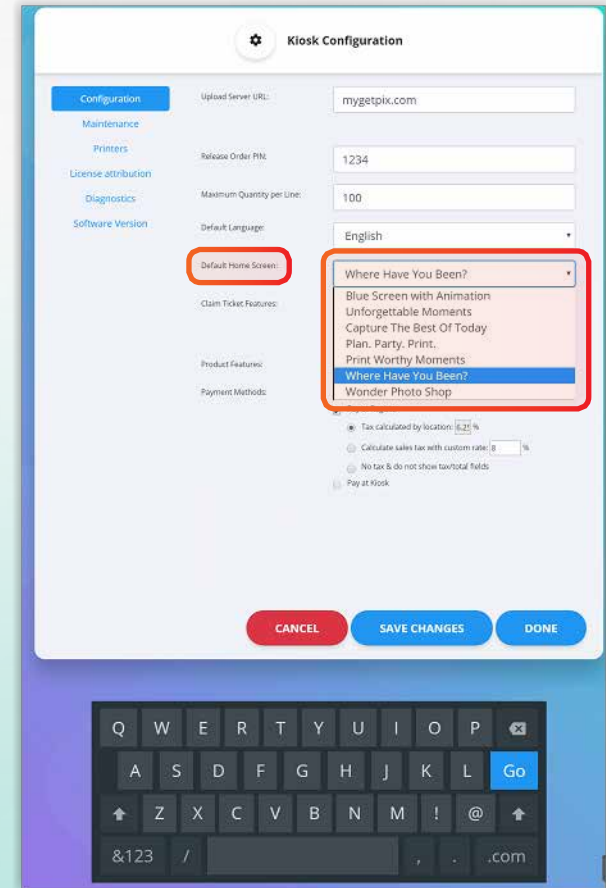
Kiosk Configuration

Configuration
Maintenance
Printers
License attribution
Diagnostics
Software Version

Upload Server URL: mygetpix.com

Release Order PIN: 1234

Maximum Quantity per Line: 100

Default Language: English

Default Home Screen: Where Have You Been?

Blue Screen with Animation
Unforgettable Moments
Capture The Best Of Today
Plan. Party. Print.
Print Worthy Moments
Where Have You Been?
Wonder Photo Shop

Claim Ticket Features:

Product Features:

Payment Methods:

Tax calculated by location: 6.25 %
Calculate sales tax with custom rate: 8 %
No tax & do not show tax/total fields
Pay at Kiosk

CANCEL
SAVE CHANGES
DONE

Q W E R T Y U I O P
A S D F G H J K L Go
Z X C V B N M ! @
&123 / , . .com